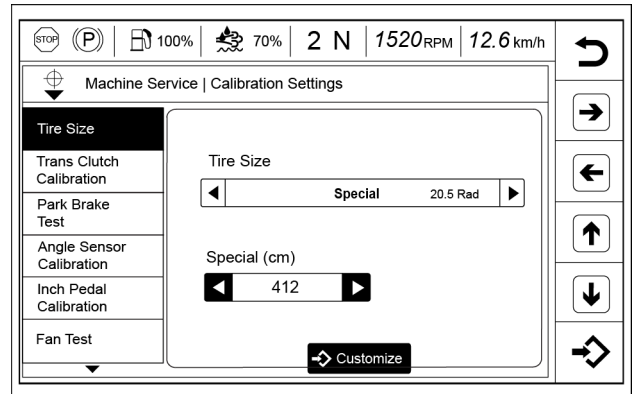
STOP (P) 100% 70% 2 N 1520RPM 12.6 km/h

Machine Service | Calibration Settings

Tire Size

Trans Clutch Calibration

Park Brake Test

Angle Sensor Calibration

Inch Pedal Calibration

Fan Test

Tire Size

Special 20.5 Rad

Special (cm)

412

Customize